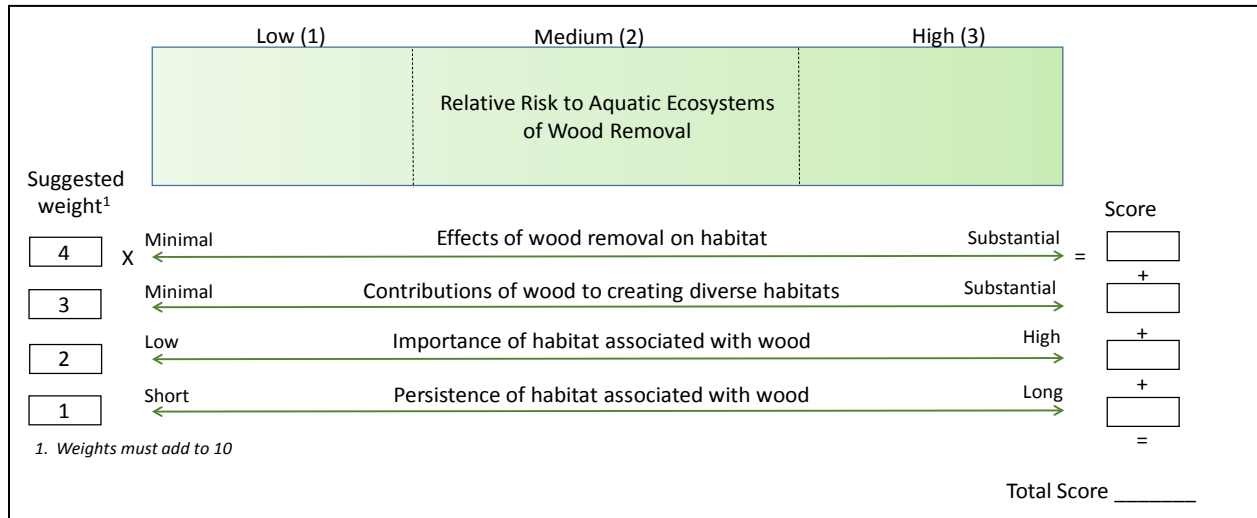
Low (1)

Medium (2)

High (3)

Relative Risk to Aquatic Ecosystems of Wood Removal

Suggested weight$^1$

Score

4 X Minimal Effects of wood removal on habitat Substantial =

+

3 Minimal Contributions of wood to creating diverse habitats Substantial

+

2 Low Importance of habitat associated with wood High

+

1 Short Persistence of habitat associated with wood Long

=

1. Weights must add to 10

Total Score _______